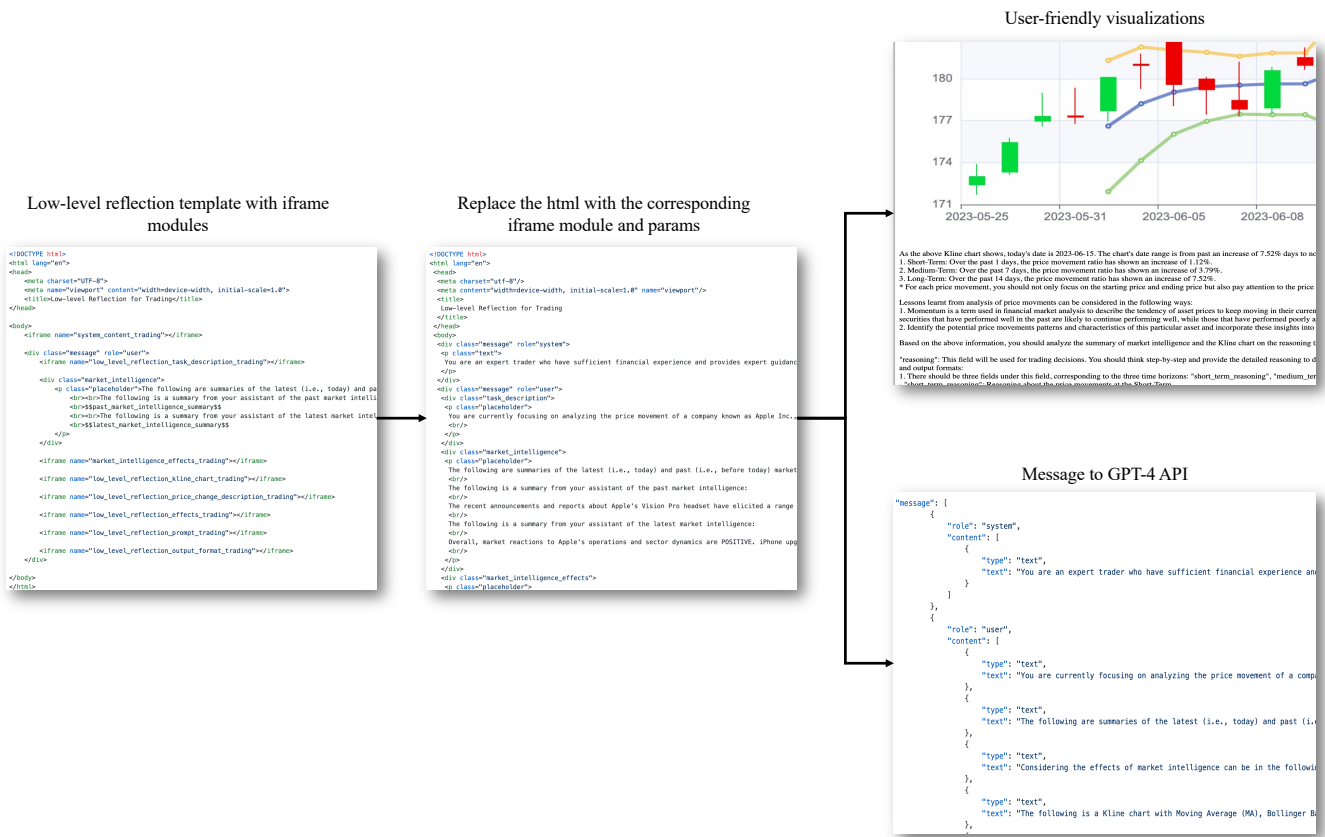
User-friendly visualizations

180
177
174
171
2023-05-25
2023-05-31
2023-06-05
2023-06-08

As the above Kline chart shows, today's date is 2023-06-15. The chart's date range is from past an increase of 7.52% days to no
1. Short-Term: Over the past 1 days, the price movement ratio has shown an increase of 1.12%.
2. Medium-Term: Over the past 7 days, the price movement ratio has shown an increase of 3.79%.
3. Long-Term: Over the past 14 days, the price movement ratio has shown an increase of 7.52%.
* For each price movement, you should not only focus on the starting price and ending price but also pay attention to the price

Lessons learnt from analysis of price movments can be considered in the following ways:
1. Momentum is a term used in financial market analysis to describe the tendency of asset prices to keep moving in their curren
securities that have performed well in the past are likely to continue performing well, while those that have performed poorly a
2. Identify the potential price movements patterns and characteristics of this particular asset and incorporate these insights into

Based on the above information, you should analyze the summary of market intelligence and the Kline chart on the reasoning t

"reasoning": This field will be used for trading decisions. You should think step-by-step and provide the detailed reasoning to d
and output formats:
1. There should be three fields under this field, corresponding to the three time horizons: "short_term_reasoning", "medium_ter
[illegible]

Low-level reflection template with iframe modules

<!DOCTYPE html>
<html lang="en">
<head>
<meta charset="UTF-8">
<meta name="viewport" content="width=device-width, initial-scale=1.0">
<title>Low-level Reflection for Trading</title>
</head>

<body>
<iframe name="system_content_trading"></iframe>

<div class="message" role="user">
<iframe name="low_level_reflection_task_description_trading"></iframe>

<div class="market_intelligence">
<p class="placeholder">The following are summaries of the latest (i.e., today) and pa
<br><br>The following is a summary from your assistant of the past market intelli
<br>$$past_market_intelligence_summary$$
<br><br>The following is a summary from your assistant of the latest market intel
<br>$$latest_market_intelligence_summary$$
</p>
</div>

<iframe name="market_intelligence_effects_trading"></iframe>

<iframe name="low_level_reflection_kline_chart_trading"></iframe>

<iframe name="low_level_reflection_price_change_description_trading"></iframe>

<iframe name="low_level_reflection_effects_trading"></iframe>

<iframe name="low_level_reflection_prompt_trading"></iframe>

<iframe name="low_level_reflection_output_format_trading"></iframe>
</div>

</body>
</html>

Replace the html with the corresponding iframe module and params

<!DOCTYPE html>
<html lang="en">
<head>
<meta charset="utf-8"/>
<meta content="width=device-width, initial-scale=1.0" name="viewport"/>
<title>
Low-level Reflection for Trading
</title>
</head>
<body>
<div class="message" role="system">
<p class="text">
You are an expert trader who have sufficient financial experience and provides expert guidanc
</p>
</div>
<div class="message" role="user">
<div class="task_description">
<p class="placeholder">
You are currently focusing on analyzing the price movement of a company known as Apple Inc.,
<br/>
</p>
</div>
<div class="market_intelligence">
<p class="placeholder">
The following are summaries of the latest (i.e., today) and past (i.e., before today) market
<br/>
The following is a summary from your assistant of the past market intelligence:
<br/>
The recent announcements and reports about Apple's Vision Pro headset have elicited a range
<br/>
The following is a summary from your assistant of the latest market intelligence:
<br/>
Overall, market reactions to Apple's operations and sector dynamics are POSITIVE. iPhone upg
<br/>
</p>
</div>
<div class="market_intelligence_effects">
<p class="placeholder">

Message to GPT-4 API

"message": [
{
"role": "system",
"content": [
{
"type": "text",
"text": "You are an expert trader who have sufficient financial experience an
}
]
},
{
"role": "user",
"content": [
{
"type": "text",
"text": "You are currently focusing on analyzing the price movement of a comp
},
{
"type": "text",
"text": "The following are summaries of the latest (i.e., today) and past (i.
},
{
"type": "text",
"text": "Considering the effects of market intelligence can be in the followi
},
{
"type": "text",
"text": "The following is a Kline chart with Moving Average (MA), Bollinger Ba
},